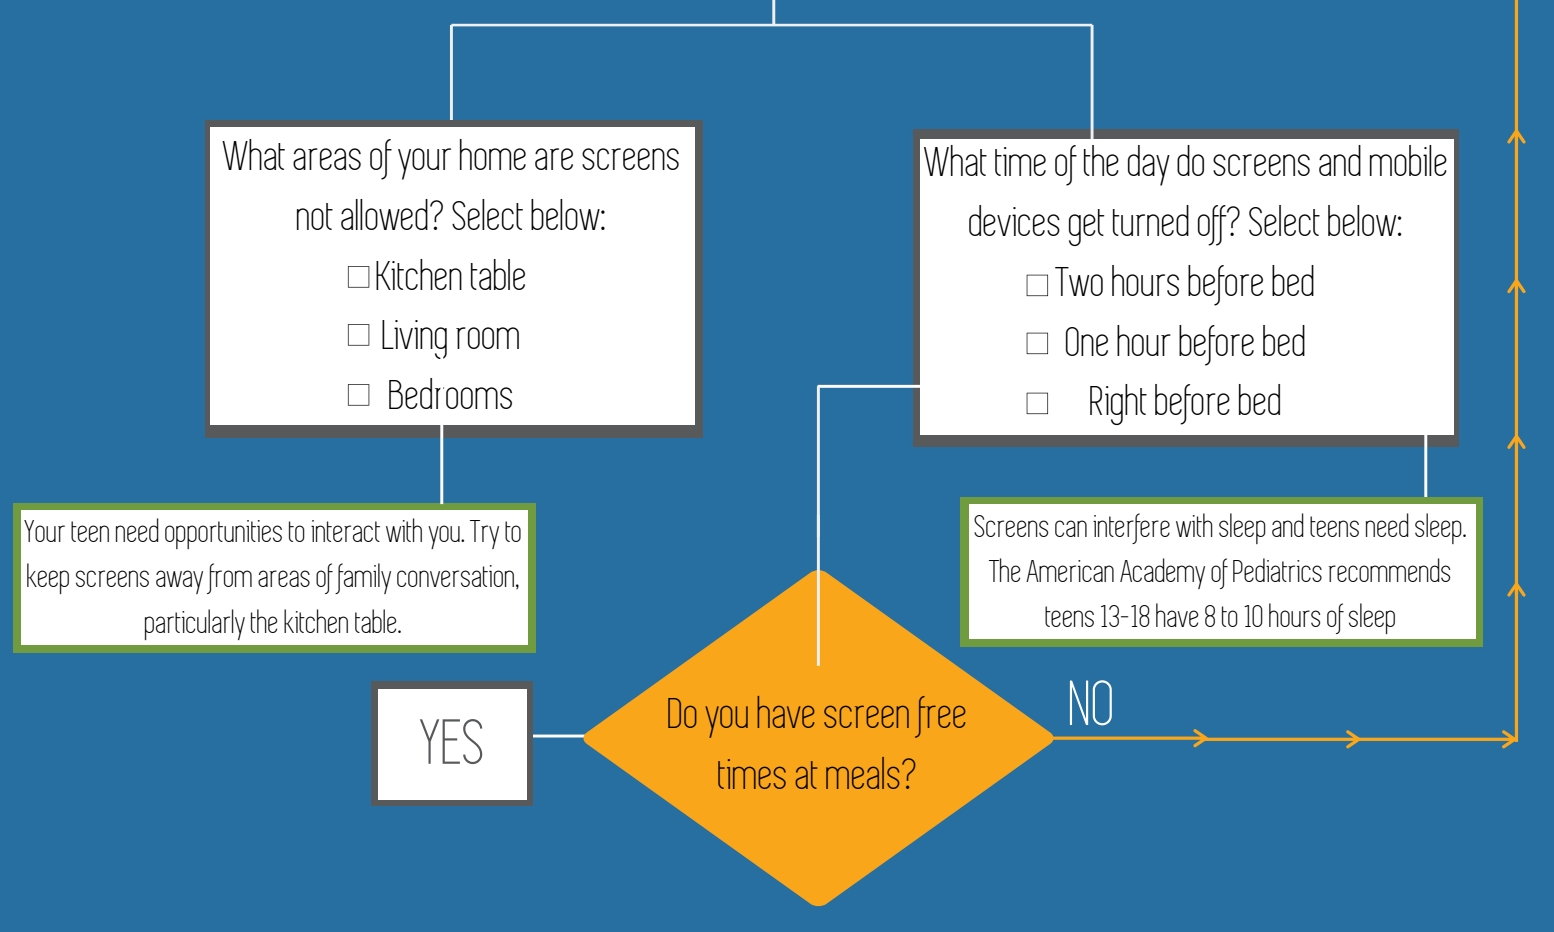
What areas of your home are screens not allowed? Select below:

☐ Kitchen table

☐ Living room

☐ Bedrooms

What time of the day do screens and mobile devices get turned off? Select below:

☐ Two hours before bed

☐ One hour before bed

☐ Right before bed

Your teen need opportunities to interact with you. Try to keep screens away from areas of family conversation, particularly the kitchen table.

Screens can interfere with sleep and teens need sleep. The American Academy of Pediatrics recommends teens 13-18 have 8 to 10 hours of sleep

YES

Do you have screen free times at meals?

NO